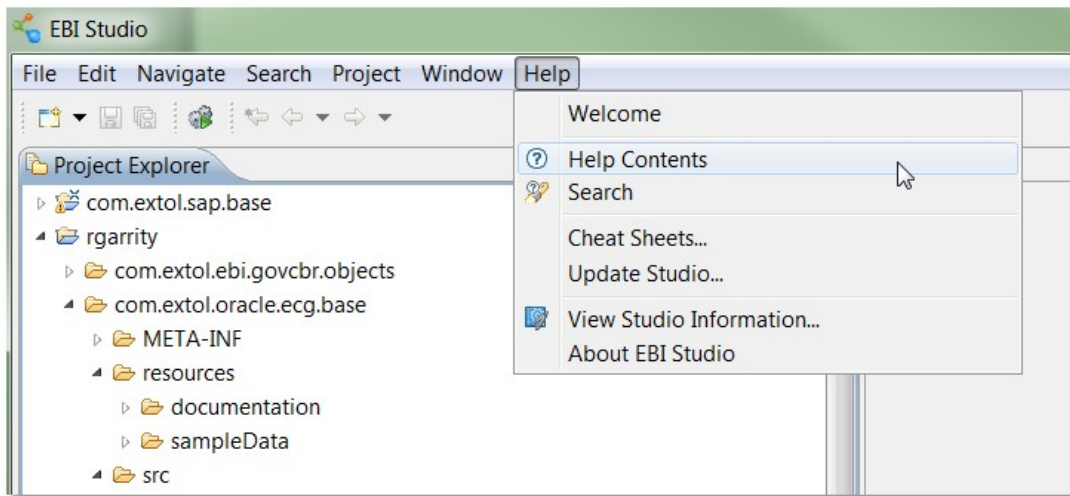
EBI Studio

File Edit Navigate Search Project Window Help

Project Explorer

com.extol.sap.base
rgarrity
com.extol.ebi.govcbr.objects
com.extol.oracle.ecg.base
META-INF
resources
documentation
sampleData
src

Welcome
Help Contents
Search
Cheat Sheets...
Update Studio...
View Studio Information...
About EBI Studio